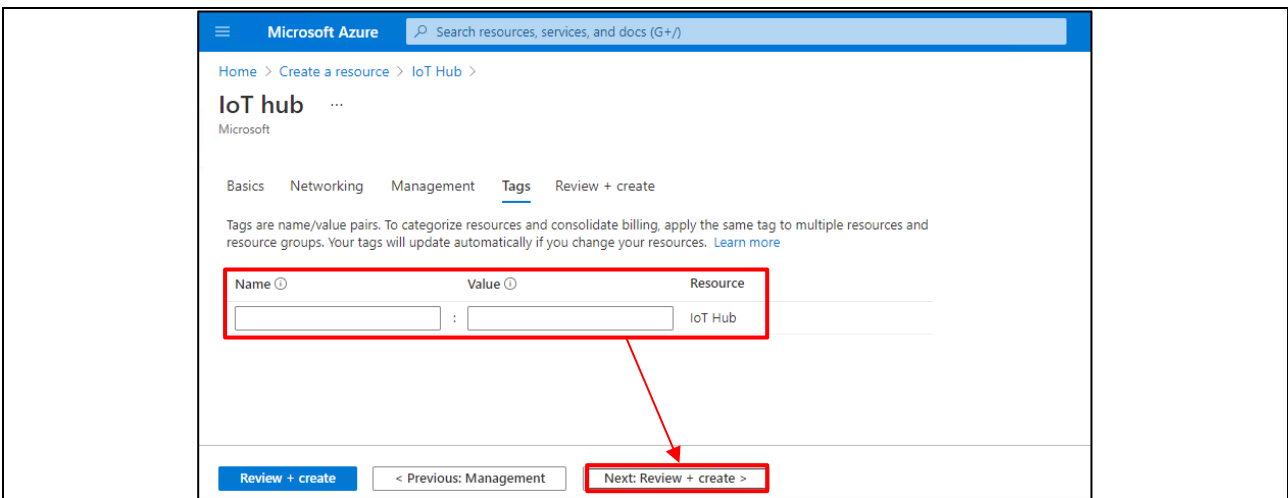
Microsoft Azure

Search resources, services, and docs (G+/)

Home > Create a resource > IoT Hub >

IoT hub ...

Microsoft

Basics Networking Management Tags Review + create

Tags are name/value pairs. To categorize resources and consolidate billing, apply the same tag to multiple resources and resource groups. Your tags will update automatically if you change your resources. Learn more

| Name ⓘ | | Value ⓘ | Resource |
|---|---|---|---|
| | : | | IoT Hub |

Review + create

< Previous: Management

Next: Review + create >